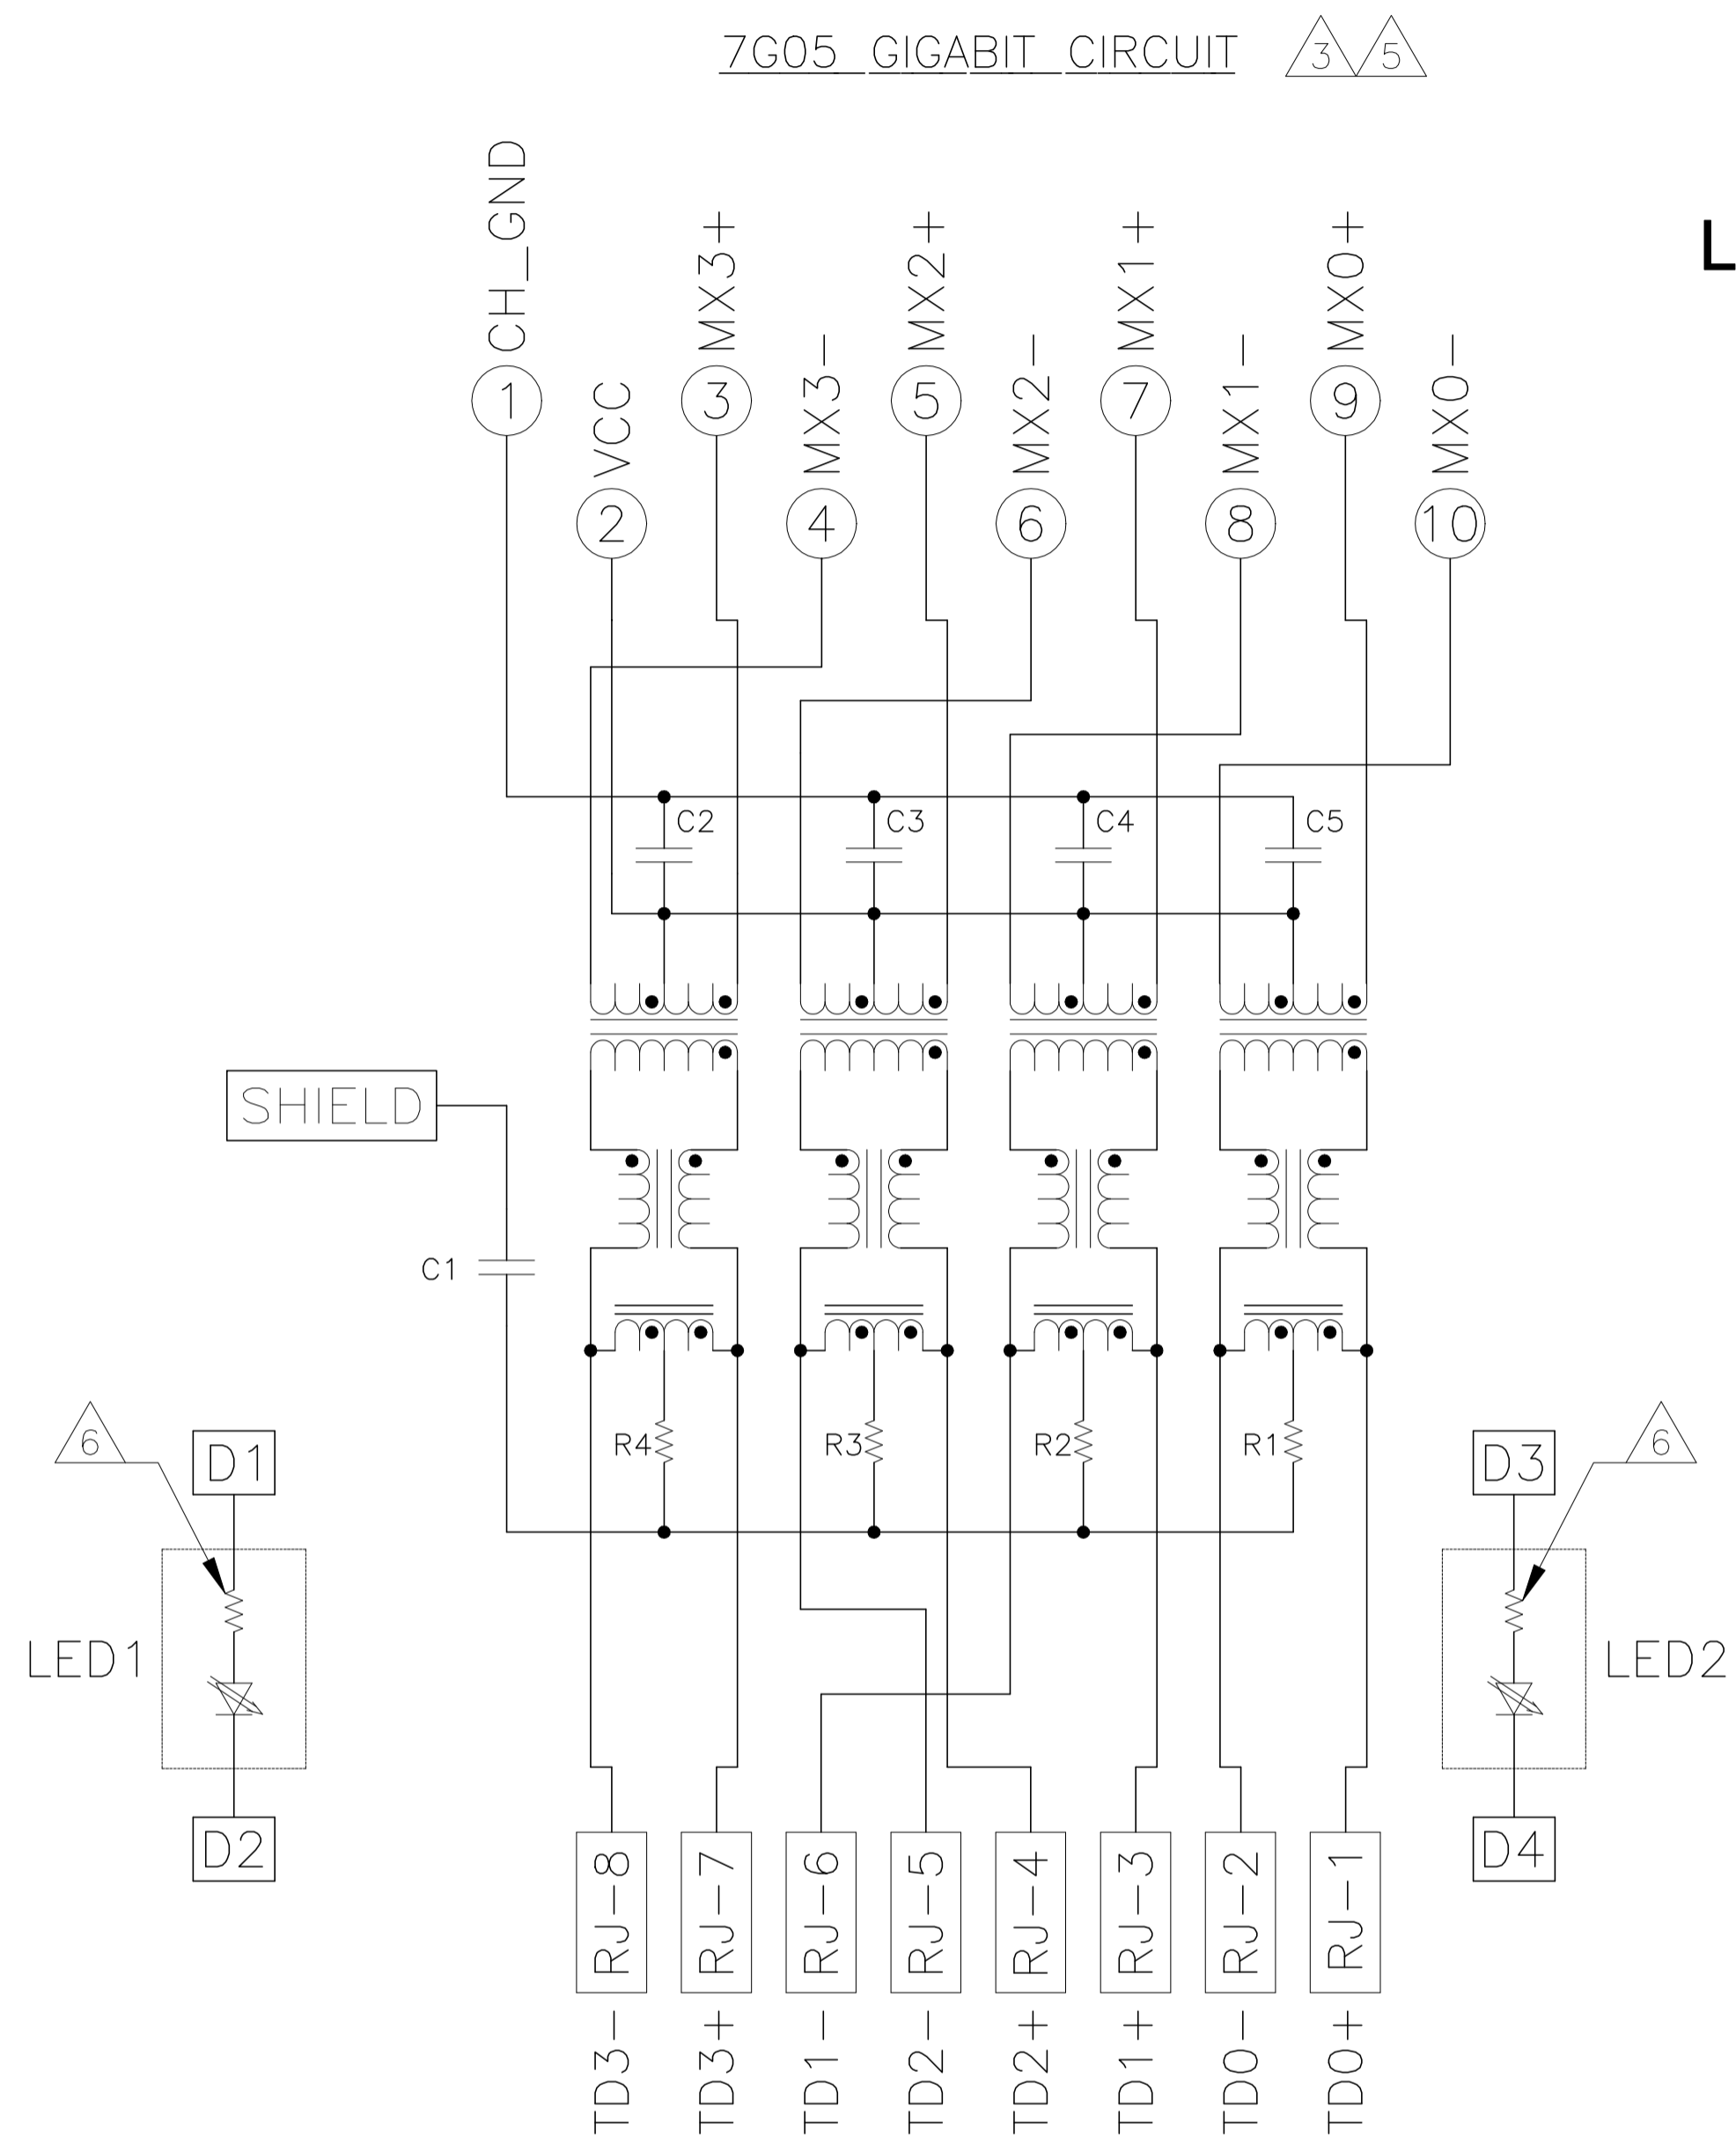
7G05 GIGABIT CIRCUIT 3 5

CH_GND
1
VCC
2
MX3+
3
MX3-
4
MX2+
5
MX2-
6
MX1+
7
MX1-
8
MX0+
9
MX0-
10

L

C2
C3
C4
C5

SHIELD

C1

R4
R3
R2
R1

6
D1
LED1
D2

6
D3
LED2
D4

RJ-8
RJ-7
RJ-6
RJ-5
RJ-4
RJ-3
RJ-2
RJ-1

TD3-
TD3+
TD1-
TD2-
TD2+
TD1+
TD0-
TD0+